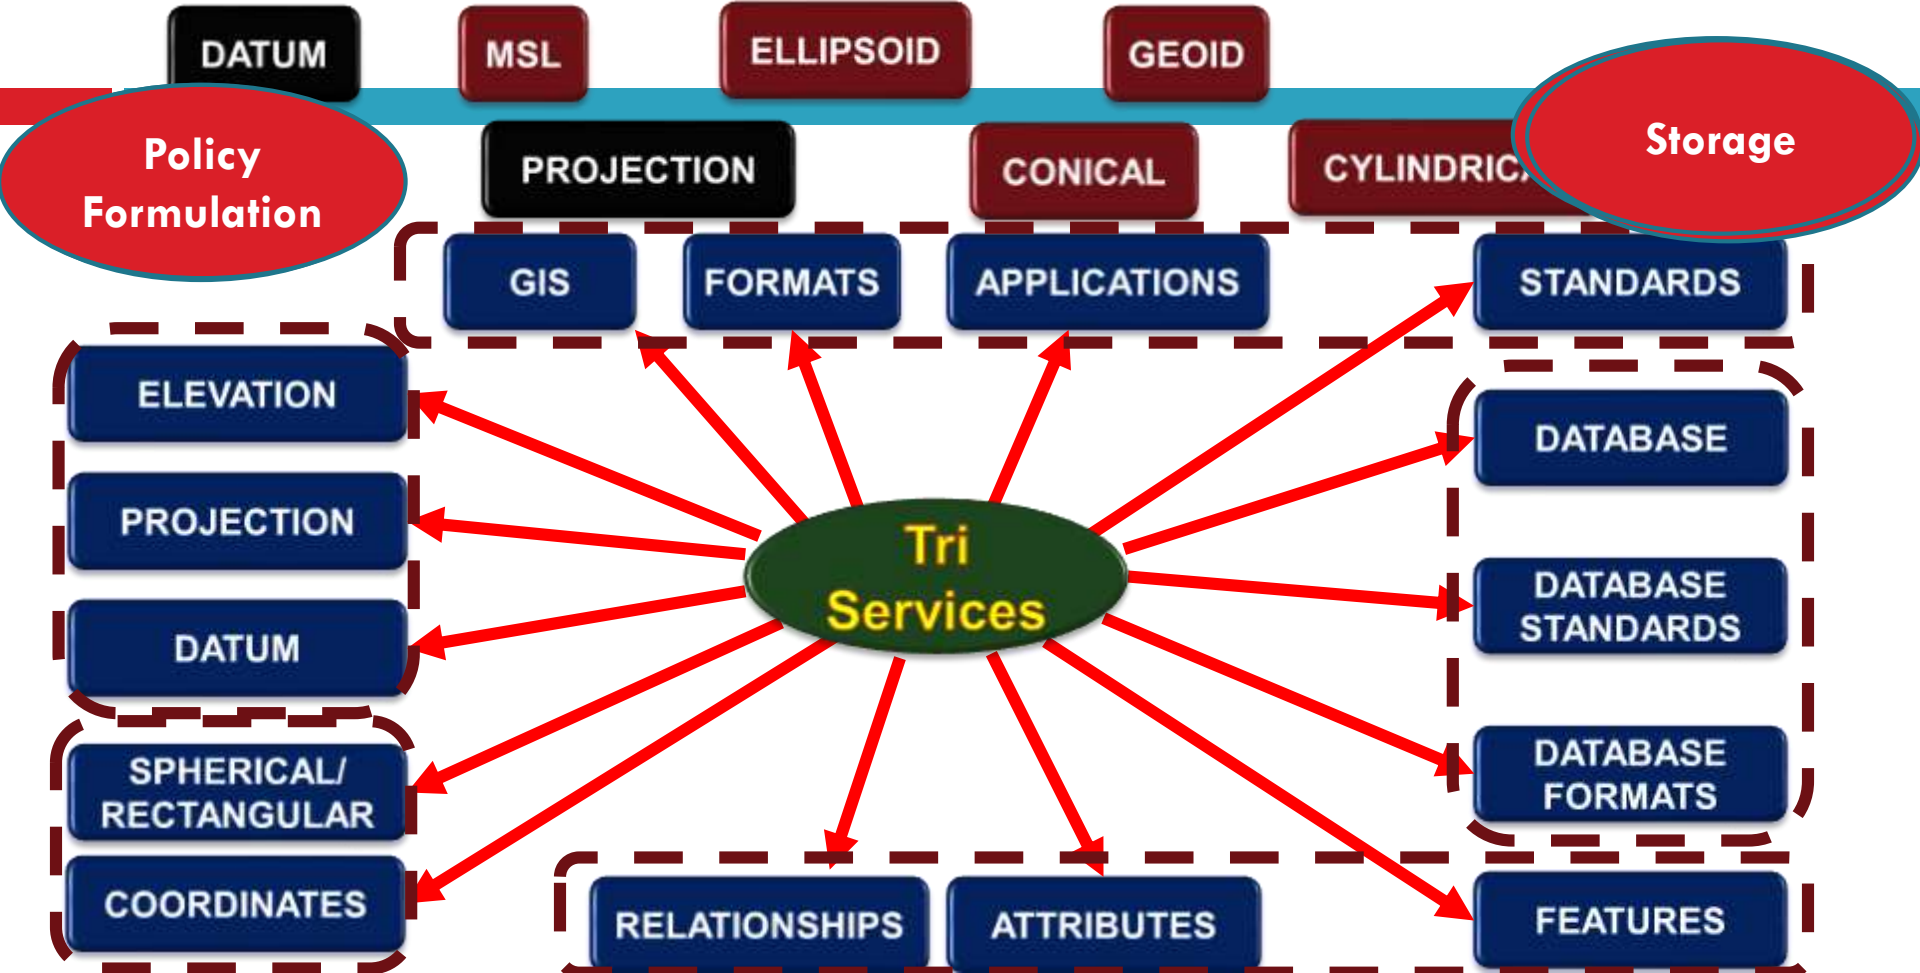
DATUM
MSL
ELLIPSOID
GEOID
Policy Formulation
PROJECTION
CONICAL
CYLINDRIC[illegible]
Storage
GIS
FORMATS
APPLICATIONS
STANDARDS
ELEVATION
DATABASE
PROJECTION
Tri Services
DATABASE STANDARDS
DATUM
SPHERICAL/ RECTANGULAR
DATABASE FORMATS
COORDINATES
RELATIONSHIPS
ATTRIBUTES
FEATURES